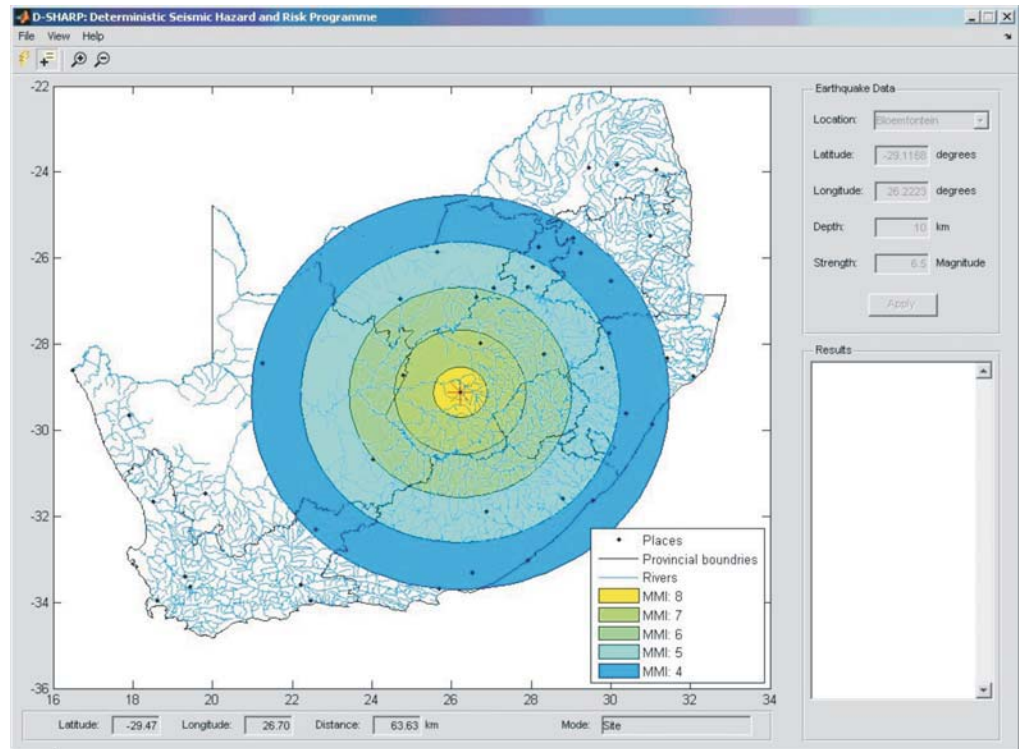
D-SHARP: Deterministic Seismic Hazard and Risk Programme

File View Help

-22
-24
-26
-28
-30
-32
-34
-36
16 18 20 22 24 26 28 30 32 34

Places
Provincial boundries
Rivers
MMI: 8
MMI: 7
MMI: 6
MMI: 5
MMI: 4

Earthquake Data

Location: Bloemfontein

Latitude: -29.1168 degrees

Longitude: 26.2223 degrees

Depth: 10 km

Strength: 6.5 Magnitude

Apply

Results

Latitude: -29.47 Longitude: 26.70 Distance: 63.63 km Mode: Site